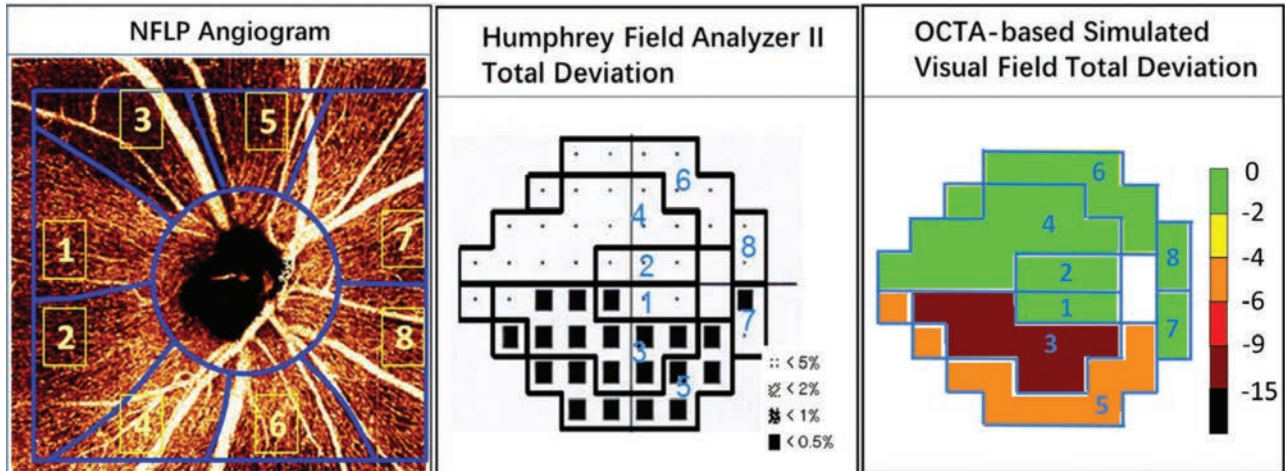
NFLP Angiogram

3
5
1
7
2
8
4
6

Humphrey Field Analyzer II
Total Deviation

6
4
8
2
1
7
3
5

:: < 5%
< 2%
< 1%
■ < 0.5%

OCTA-based Simulated
Visual Field Total Deviation

6
4
8
2
1
7
3
5

0
-2
-4
-6
-9
-15